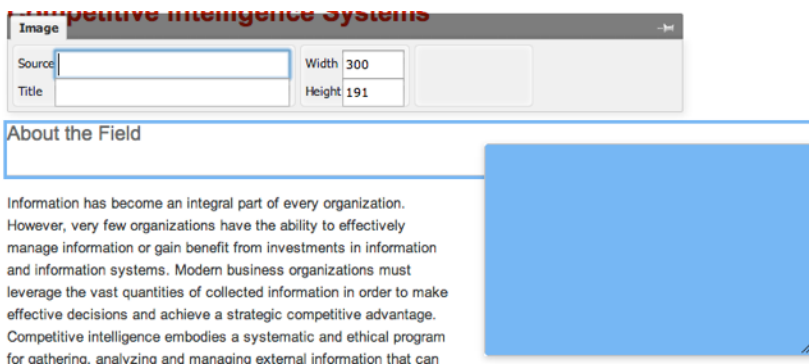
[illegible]ompetitive Intelligence Systems

Image

Source

Title

Width 300

Height 191

About the Field

Information has become an integral part of every organization. However, very few organizations have the ability to effectively manage information or gain benefit from investments in information and information systems. Modern business organizations must leverage the vast quantities of collected information in order to make effective decisions and achieve a strategic competitive advantage. Competitive intelligence embodies a systematic and ethical program for gathering, analyzing and managing external information that can